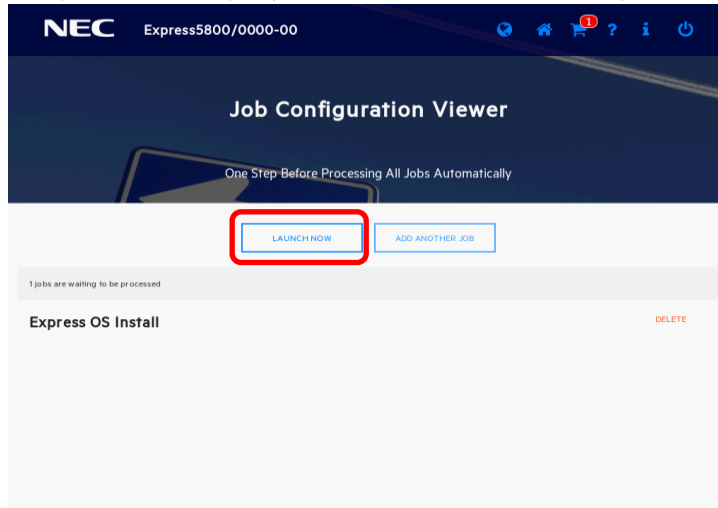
NEC Express5800/0000-00

1

?

i

Job Configuration Viewer

One Step Before Processing All Jobs Automatically

LAUNCH NOW

ADD ANOTHER JOB

1 jobs are waiting to be processed

Express OS Install

DELETE